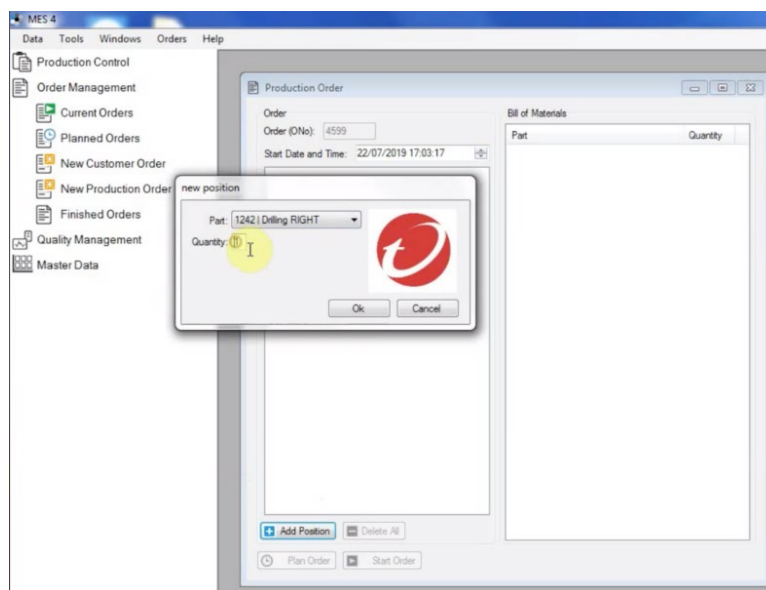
MES 4

Data Tools Windows Orders Help

Production Control
Order Management
Current Orders
Planned Orders
New Customer Order
New Production Order
Finished Orders
Quality Management
Master Data

Production Order

Order
Order (ONo): 4599
Start Date and Time: 22/07/2019 17:03:17

Bill of Materials

| Part | Quantity |
|---|---|

new position

Part: 1242 | Drilling RIGHT
Quantity: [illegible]

Ok Cancel

Add Position Delete All

Plan Order Start Order